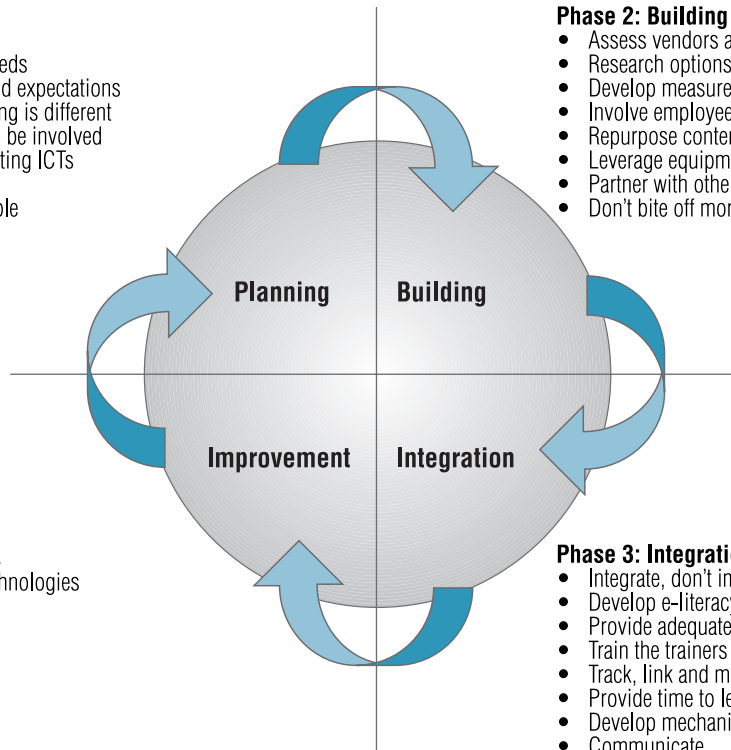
eds
d expectations
ing is different
be involved
ting ICTs
ble

nologies

Phase 2: Building
• Assess vendors a
• Research options
• Develop measure
• Involve employee
• Repurpose conte
• Leverage equipm
• Partner with othe
• Don't bite off mo

Planning
Building
Improvement
Integration

Phase 3: Integratio
• Integrate, don't in
• Develop e-literac
• Provide adequate
• Train the trainers
• Track, link and m
• Provide time to le
• Develop mechani
• Communicate